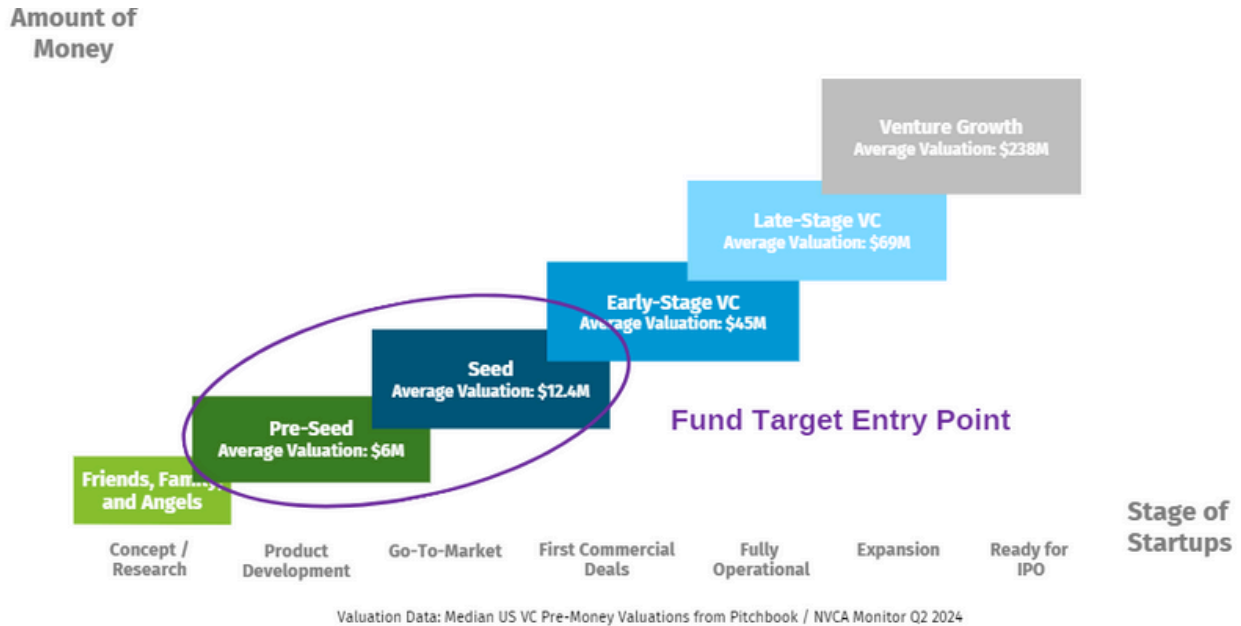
Amount of Money

Venture Growth
Average Valuation: $238M

Late-Stage VC
Average Valuation: $69M

Early-Stage VC
Average Valuation: $45M

Seed
Average Valuation: $12.4M

Fund Target Entry Point

Pre-Seed
Average Valuation: $6M

Friends, Fam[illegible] and Angels

Stage of Startups

Concept / Research

Product Development

Go-To-Market

First Commercial Deals

Fully Operational

Expansion

Ready for IPO

Valuation Data: Median US VC Pre-Money Valuations from Pitchbook / NVCA Monitor Q2 2024